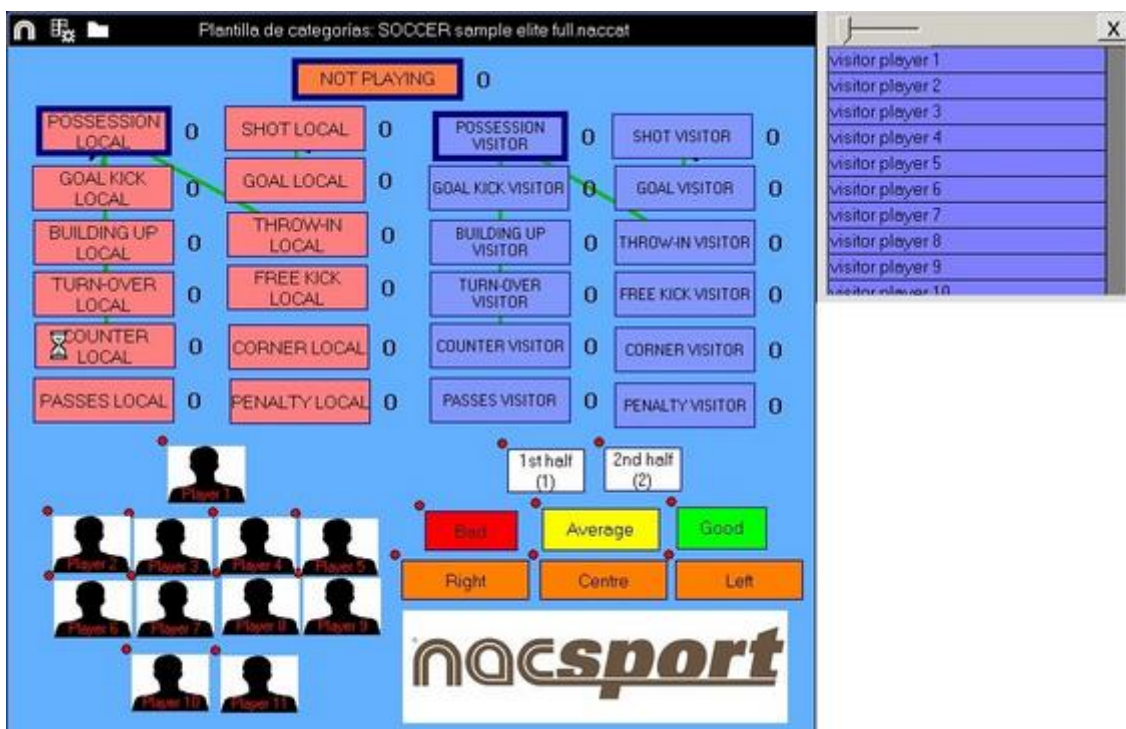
Plantilla de categorías: SOCCER sample elite full.naccat

NOT PLAYING 0

POSSESSION LOCAL 0
SHOT LOCAL 0
POSSESSION VISITOR 0
SHOT VISITOR 0
GOAL KICK LOCAL 0
GOAL LOCAL 0
GOAL KICK VISITOR 0
GOAL VISITOR 0
BUILDING UP LOCAL 0
THROW-IN LOCAL 0
BUILDING UP VISITOR 0
THROW-IN VISITOR 0
TURN-OVER LOCAL 0
FREE KICK LOCAL 0
TURN-OVER VISITOR 0
FREE KICK VISITOR 0
COUNTER LOCAL 0
CORNER LOCAL 0
COUNTER VISITOR 0
CORNER VISITOR 0
PASSES LOCAL 0
PENALTY LOCAL 0
PASSES VISITOR 0
PENALTY VISITOR 0

1st half (1)
2nd half (2)

Player 1
Player 2
Player 3
Player 4
Player 5
Player 6
Player 7
Player 8
Player 9
Player 10
Player 11

Bad
Average
Good
Right
Centre
Left

nacsport

X
visitor player 1
visitor player 2
visitor player 3
visitor player 4
visitor player 5
visitor player 6
visitor player 7
visitor player 8
visitor player 9
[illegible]